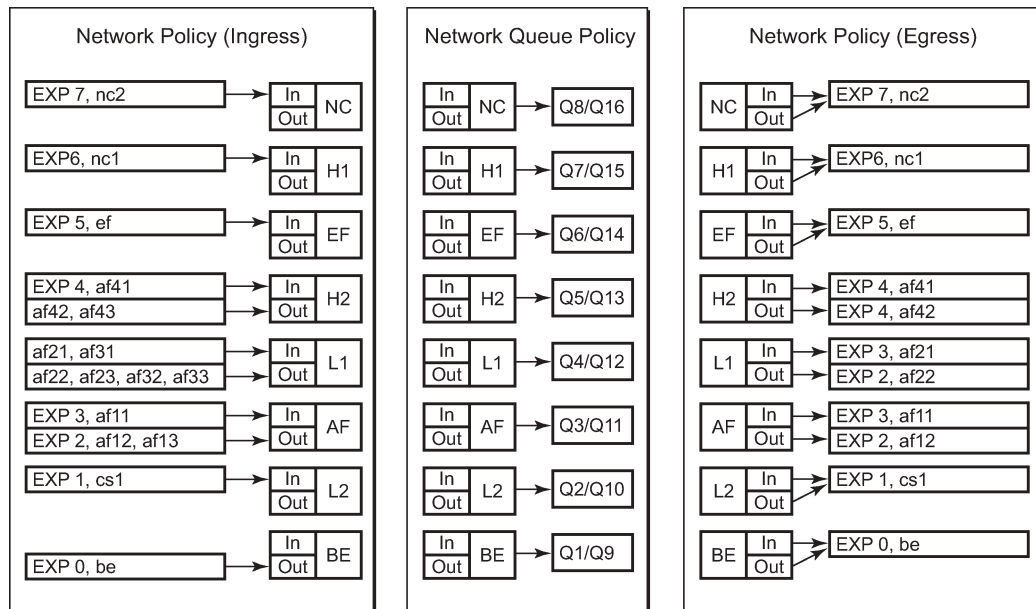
Network Policy (Ingress)

EXP 7, nc2
In
Out
NC

EXP6, nc1
In
Out
H1

EXP 5, ef
In
Out
EF

EXP 4, af41
af42, af43
In
Out
H2

af21, af31
af22, af23, af32, af33
In
Out
L1

EXP 3, af11
EXP 2, af12, af13
In
Out
AF

EXP 1, cs1
In
Out
L2

EXP 0, be
In
Out
BE

Network Queue Policy

In
Out
NC
Q8/Q16

In
Out
H1
Q7/Q15

In
Out
EF
Q6/Q14

In
Out
H2
Q5/Q13

In
Out
L1
Q4/Q12

In
Out
AF
Q3/Q11

In
Out
L2
Q2/Q10

In
Out
BE
Q1/Q9

Network Policy (Egress)

NC
In
Out
EXP 7, nc2

H1
In
Out
EXP6, nc1

EF
In
Out
EXP 5, ef

H2
In
Out
EXP 4, af41
EXP 4, af42

L1
In
Out
EXP 3, af21
EXP 2, af22

AF
In
Out
EXP 3, af11
EXP 2, af12

L2
In
Out
EXP 1, cs1

BE
In
Out
EXP 0, be